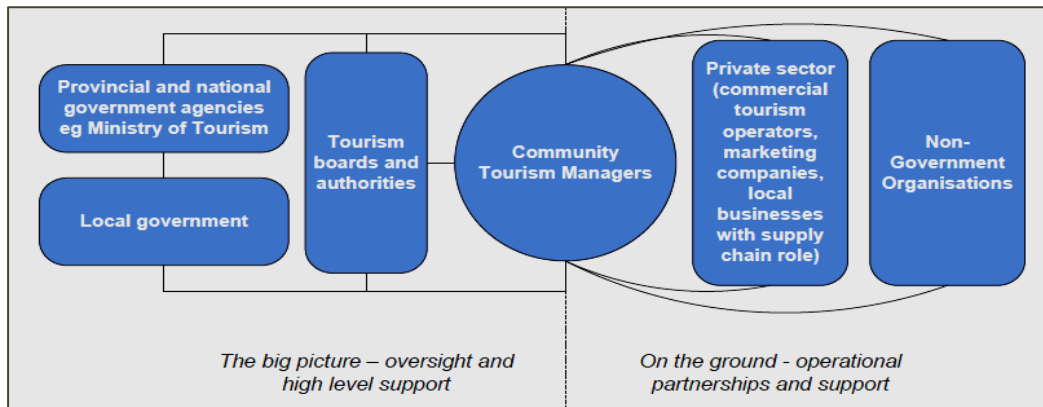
Provincial and national government agencies eg Ministry of Tourism

Local government

Tourism boards and authorities

Community Tourism Managers

Private sector (commercial tourism operators, marketing companies, local businesses with supply chain role)

Non-Government Organisations

The big picture – oversight and high level support

On the ground - operational partnerships and support